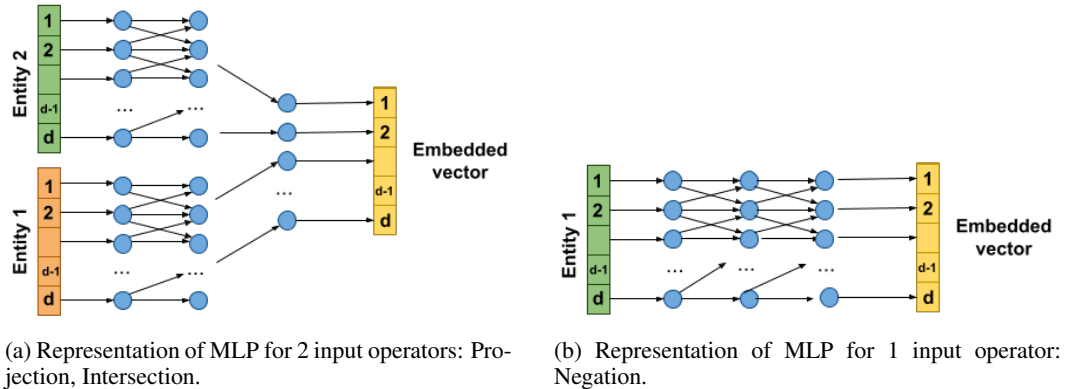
Entity 2
1
2
d-1
d
...
...
Entity 1
1
2
d-1
d
...
...
...
1
2
d-1
d
Embedded vector

(a) Representation of MLP for 2 input operators: Projection, Intersection.

Entity 1
1
2
d-1
d
...
...
...
1
2
d-1
d
Embedded vector

(b) Representation of MLP for 1 input operator: Negation.